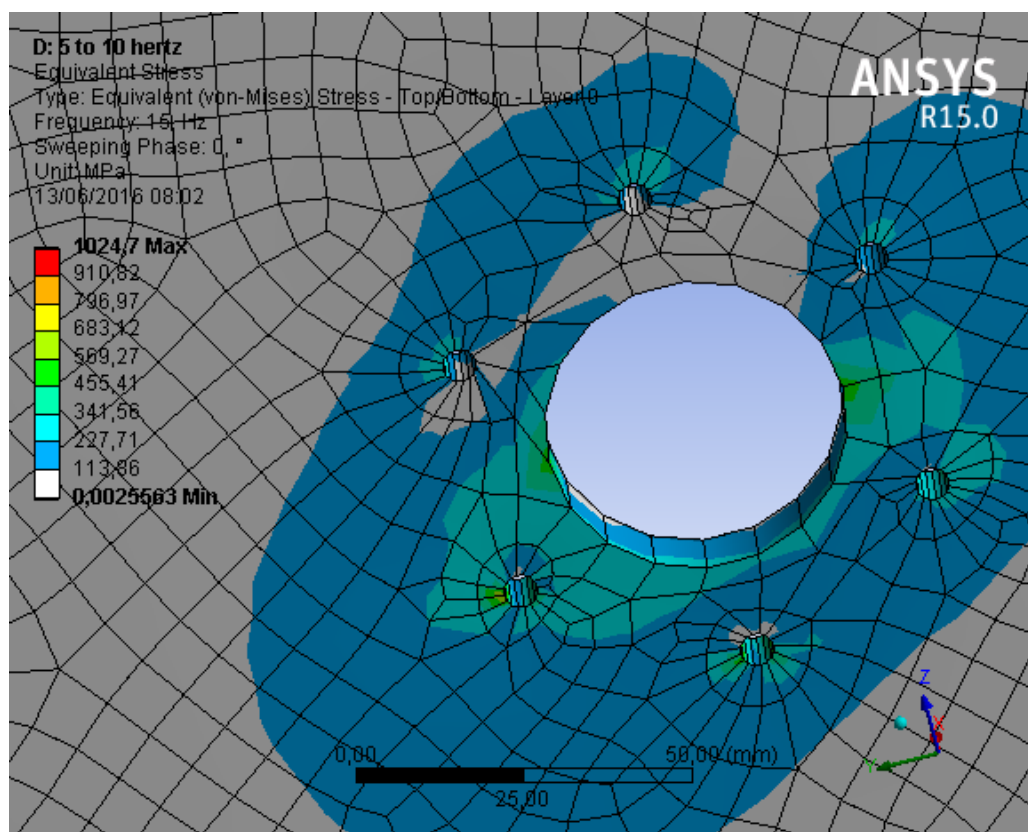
D: 5 to 10 hertz
Equivalent Stress
Type: Equivalent (von-Mises) Stress - Top/Bottom - Layer 0
Frequency: 15, Hz
Sweeping Phase: 0, °
Unit: MPa
13/06/2016 08:02

1024,7 Max
910,82
796,97
683,12
569,27
455,41
341,56
227,71
113,86
0,0025563 Min

ANSYS
R15.0

0,00
50,00 (mm)
25,00

Z
Y
X